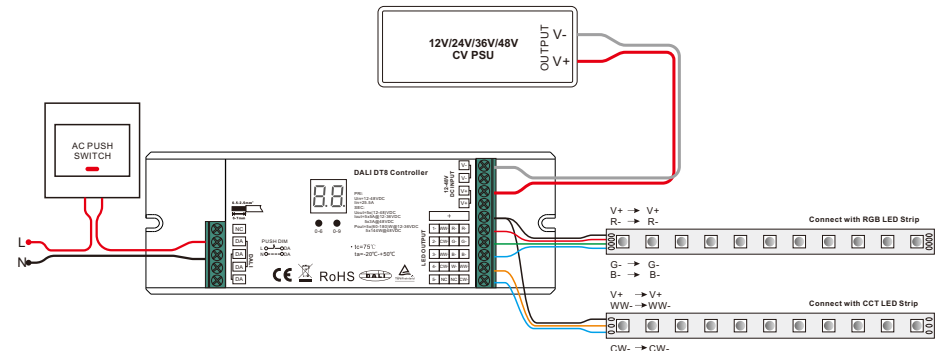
12V/24V/36V/48V
CV PSU

OUTPUT
V-
V+

AC PUSH
SWITCH

L
N

DALI DT8 Controller

12-48V
DC INPUT
V-
V+

NC
DA
DA
DA
DA

PUSH DIM
L
N
DA
DA

0-6
0-9

RoHS

LED OUTPUT

tc=75℃
ta=-20℃~+50℃

V+
R-
V+
R-

G-
B-
G-
B-

Connect with RGB LED Strip

V+
WW-
V+
WW-

CW-
CW-

Connect with CCT LED Strip